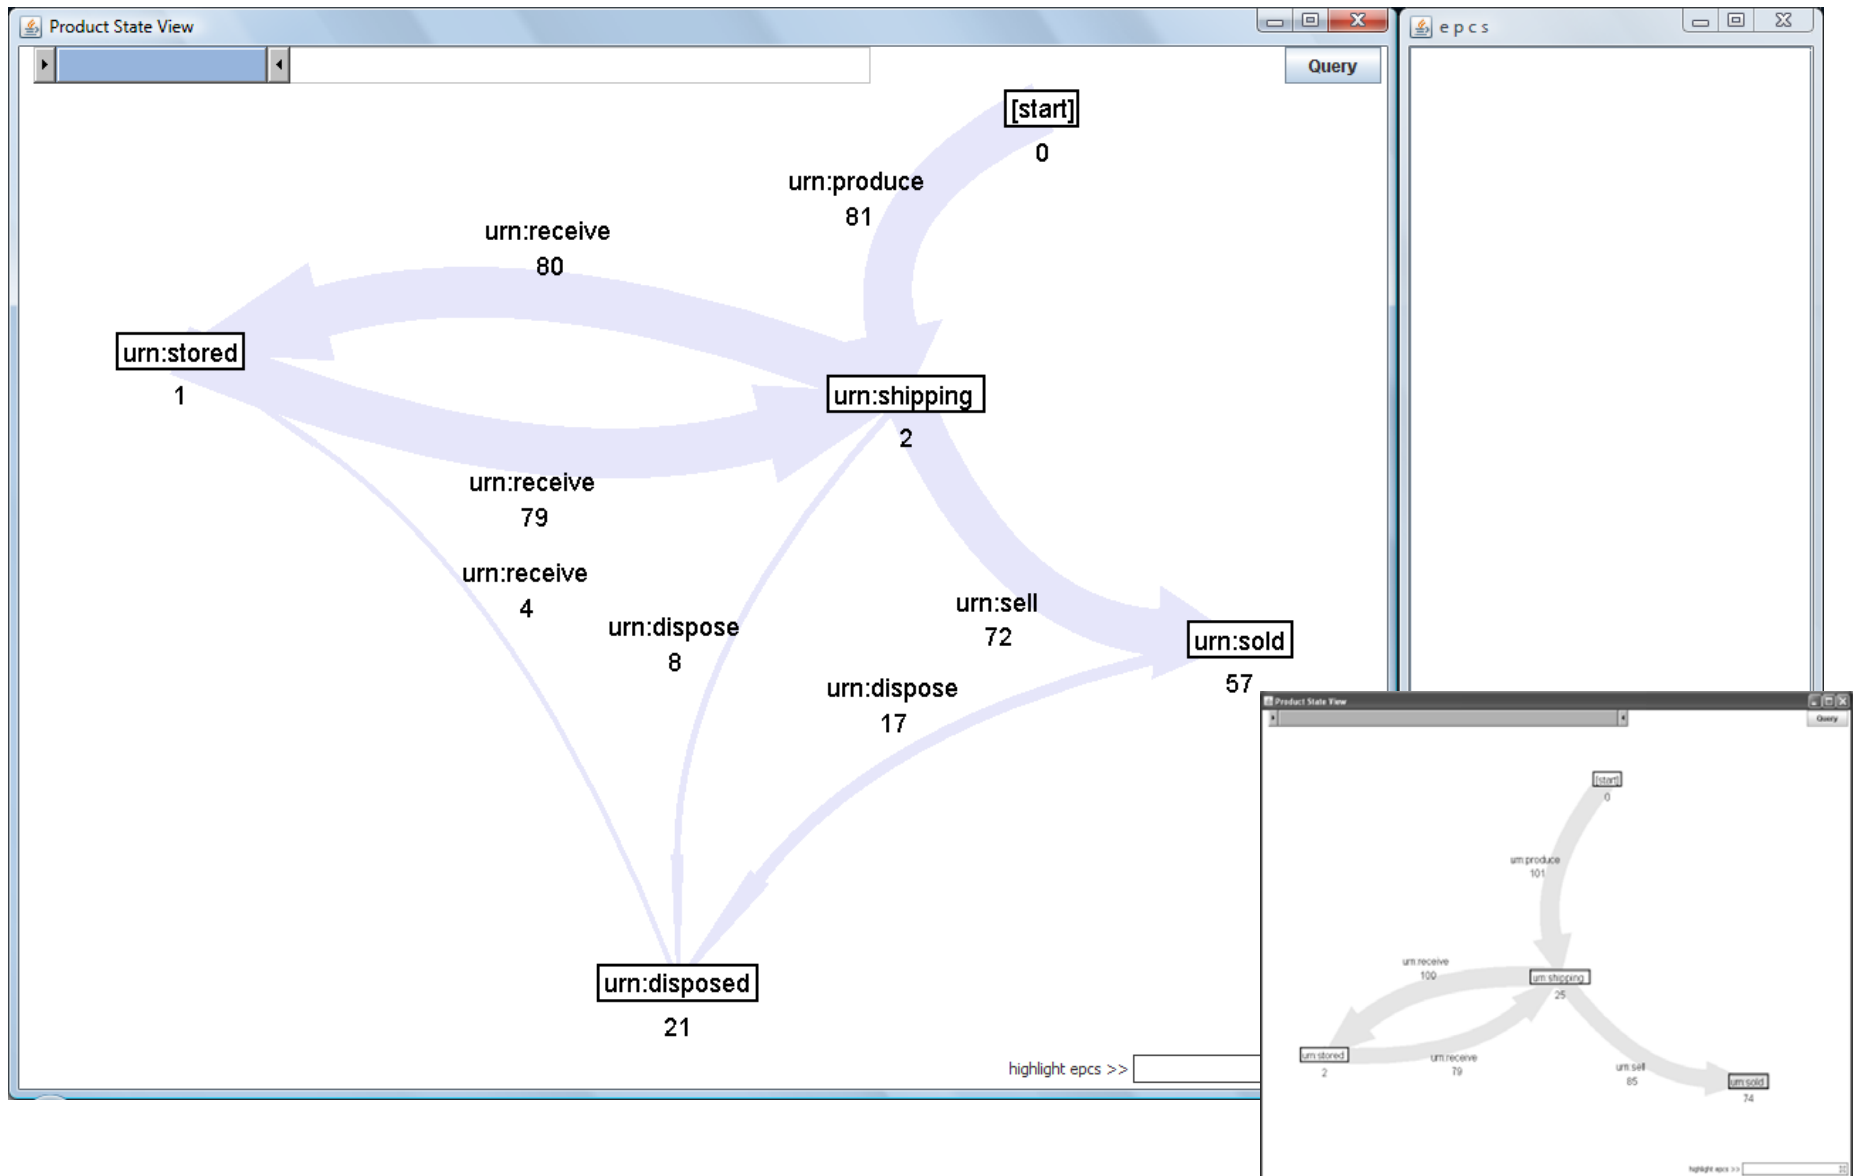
Product State View

Query

[start]
0

urn:produce
81

urn:receive
80

urn:stored
1

urn:shipping
2

urn:receive
79

urn:receive
4

urn:dispose
8

urn:sell
72

urn:sold
57

urn:dispose
17

urn:disposed
21

highlight epcs >>

epcs

Product State View

Query

[start]
0

urn:produce
101

urn:receive
100

urn:shipping
25

urn:stored
2

urn:receive
79

urn:sell
85

urn:sold
74

highlight epcs >>